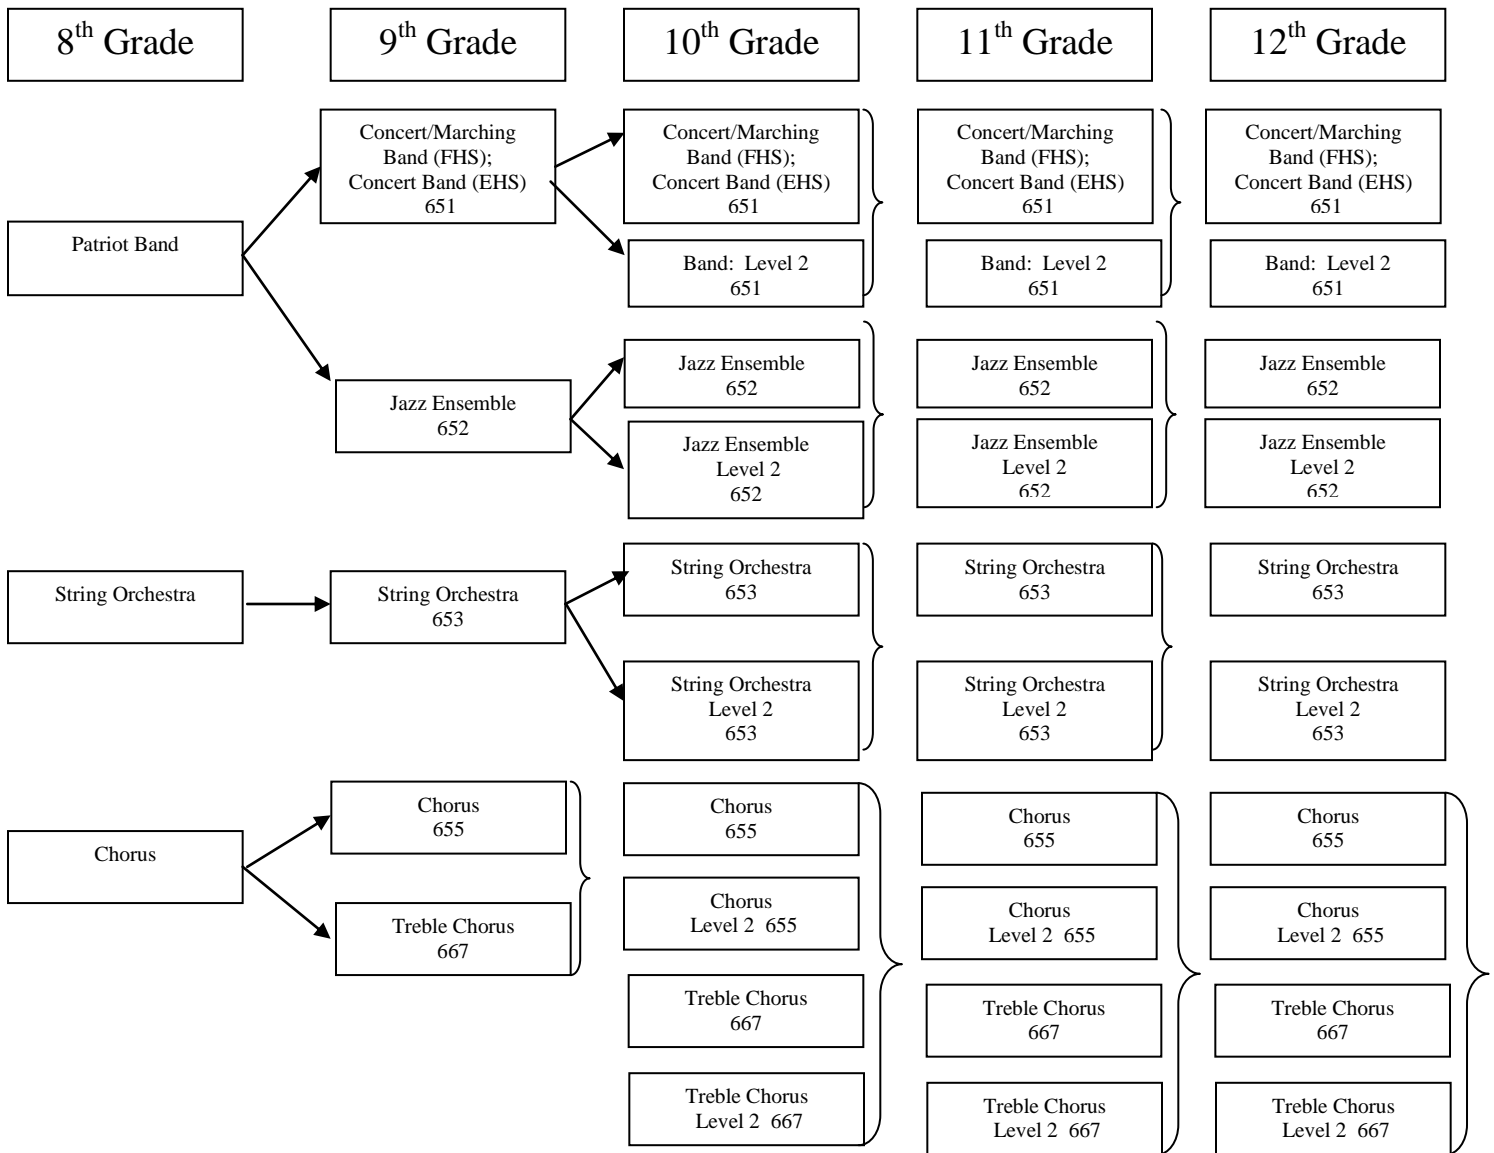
8$^{th}$ Grade

9$^{th}$ Grade

10$^{th}$ Grade

11$^{th}$ Grade

12$^{th}$ Grade

Concert/Marching Band (FHS); Concert Band (EHS) 651

Concert/Marching Band (FHS); Concert Band (EHS) 651

Concert/Marching Band (FHS); Concert Band (EHS) 651

Concert/Marching Band (FHS); Concert Band (EHS) 651

Patriot Band

Band: Level 2 651

Band: Level 2 651

Band: Level 2 651

Jazz Ensemble 652

Jazz Ensemble 652

Jazz Ensemble 652

Jazz Ensemble 652

Jazz Ensemble Level 2 652

Jazz Ensemble Level 2 652

Jazz Ensemble Level 2 652

String Orchestra

String Orchestra 653

String Orchestra 653

String Orchestra 653

String Orchestra 653

String Orchestra Level 2 653

String Orchestra Level 2 653

String Orchestra Level 2 653

Chorus

Chorus 655

Chorus 655

Chorus 655

Chorus 655

Treble Chorus 667

Chorus Level 2 655

Chorus Level 2 655

Chorus Level 2 655

Treble Chorus 667

Treble Chorus 667

Treble Chorus 667

Treble Chorus Level 2 667

Treble Chorus Level 2 667

Treble Chorus Level 2 667